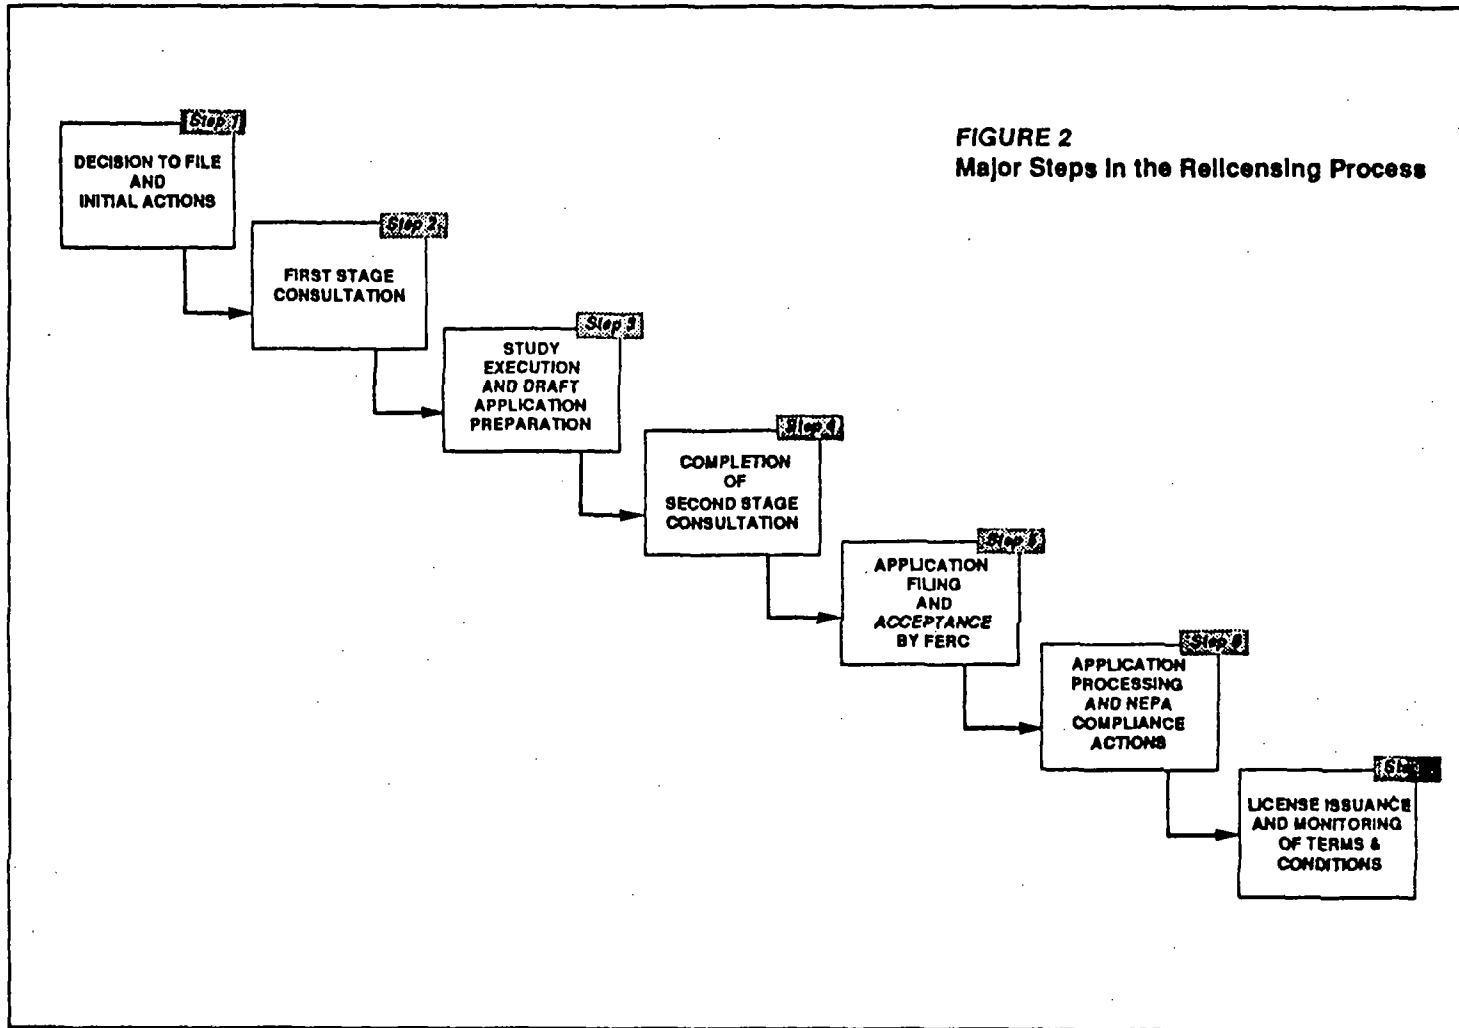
FIGURE 2
Major Steps in the Relicensing Process

Step 1
DECISION TO FILE AND INITIAL ACTIONS

Step 2
FIRST STAGE CONSULTATION

Step 3
STUDY EXECUTION AND DRAFT APPLICATION PREPARATION

Step 4
COMPLETION OF SECOND STAGE CONSULTATION

Step 5
APPLICATION FILING AND ACCEPTANCE BY FERC

Step 6
APPLICATION PROCESSING AND NEPA COMPLIANCE ACTIONS

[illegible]
LICENSE ISSUANCE AND MONITORING OF TERMS & CONDITIONS